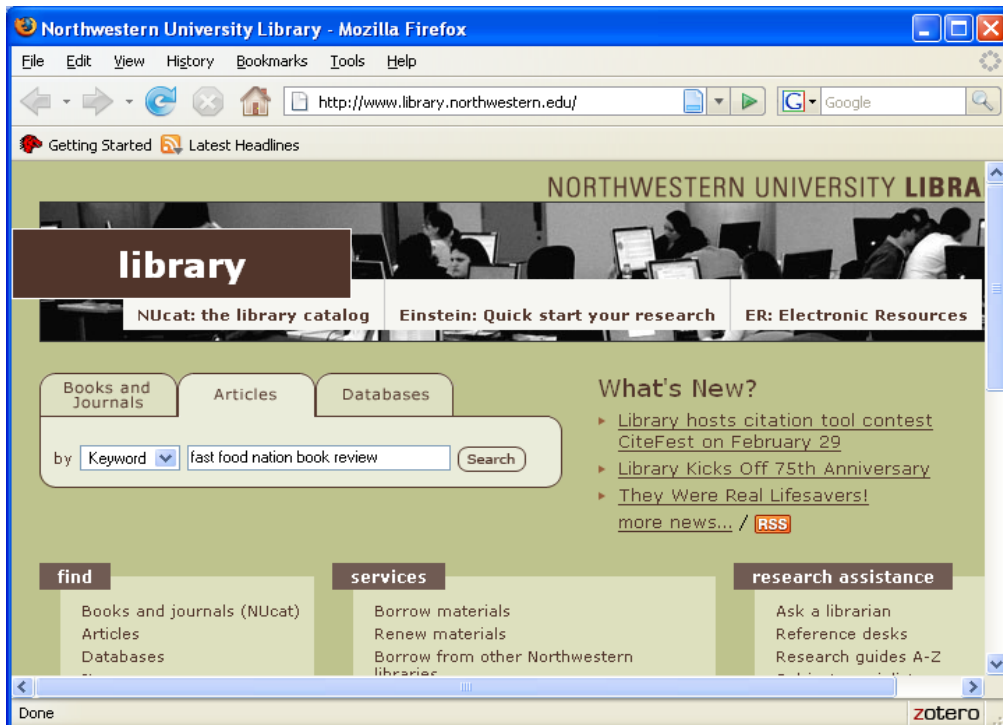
Northwestern University Library - Mozilla Firefox

File Edit View History Bookmarks Tools Help

http://www.library.northwestern.edu/

Google

Getting Started Latest Headlines

NORTHWESTERN UNIVERSITY LIBRA

library

NUcat: the library catalog

Einstein: Quick start your research

ER: Electronic Resources

Books and Journals

Articles

Databases

by Keyword fast food nation book review Search

What's New?

Library hosts citation tool contest CiteFest on February 29

Library Kicks Off 75th Anniversary

They Were Real Lifesavers!

more news... / RSS

find

Books and journals (NUcat)

Articles

Databases

services

Borrow materials

Renew materials

Borrow from other Northwestern libraries

research assistance

Ask a librarian

Reference desks

Research guides A-Z

Done

zotero